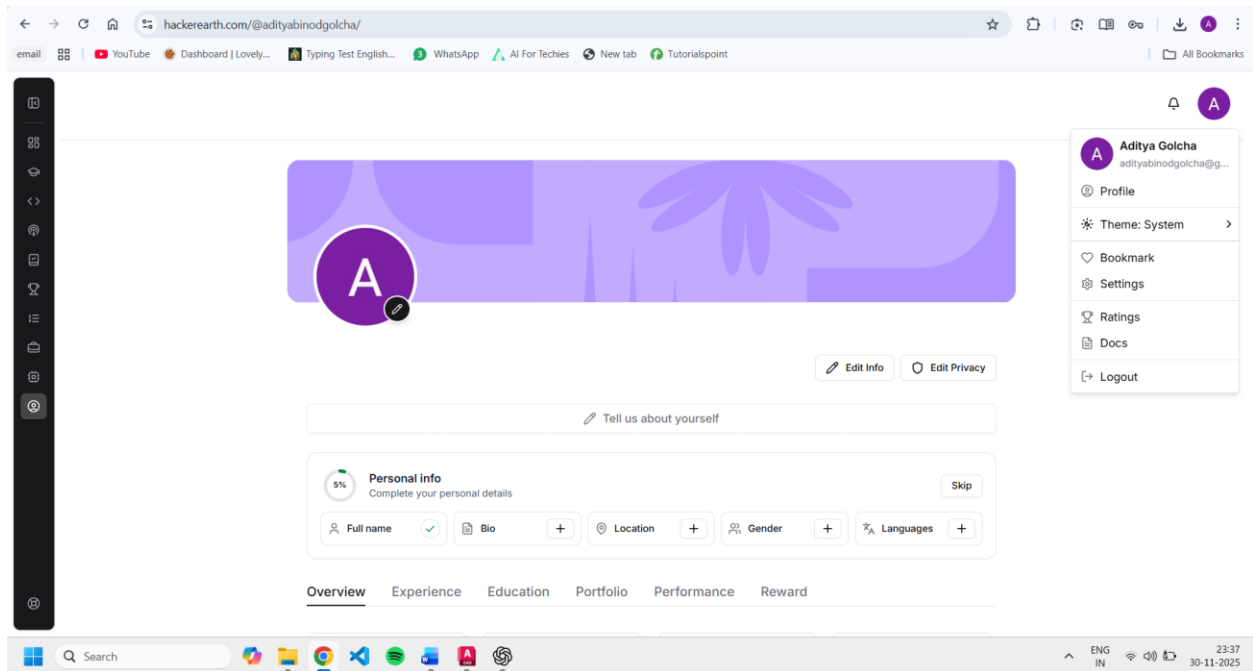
hackerearth.com/@adityabinodgolcha/

email YouTube Dashboard | Lovely... Typing Test English... WhatsApp AI For Techies New tab Tutorialspoint All Bookmarks

A

A

Aditya Golcha
adityabinodgolcha@g...

Profile

Theme: System

Bookmark

Settings

Ratings

Docs

Logout

Edit Info Edit Privacy

Tell us about yourself

5%
Personal info
Complete your personal details
Skip

Full name Bio Location Gender Languages

Overview Experience Education Portfolio Performance Reward

Search

ENG IN 23:37 30-11-2025